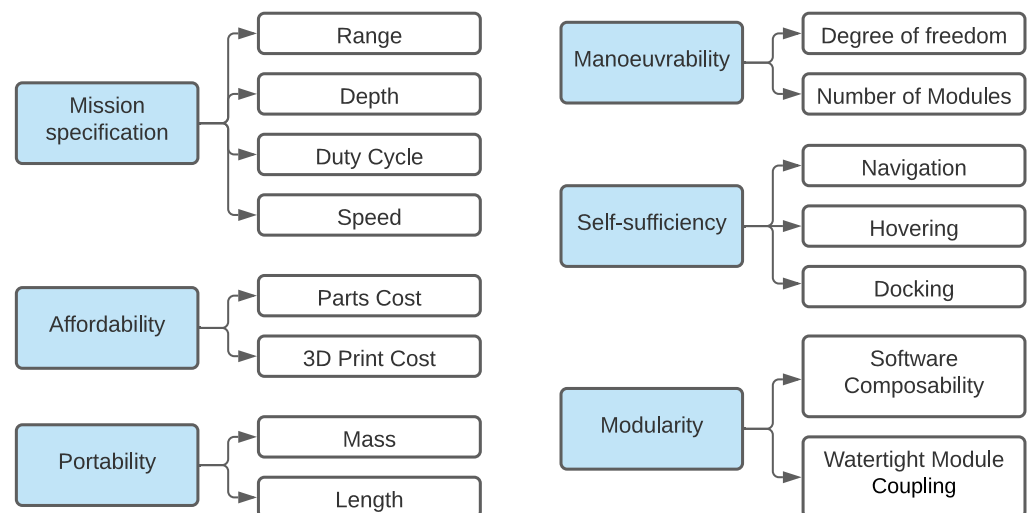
Mission specification

Range

Depth

Duty Cycle

Speed

Affordability

Parts Cost

3D Print Cost

Portability

Mass

Length

Manoeuvrability

Degree of freedom

Number of Modules

Self-sufficiency

Navigation

Hovering

Docking

Modularity

Software Composability

Watertight Module Coupling